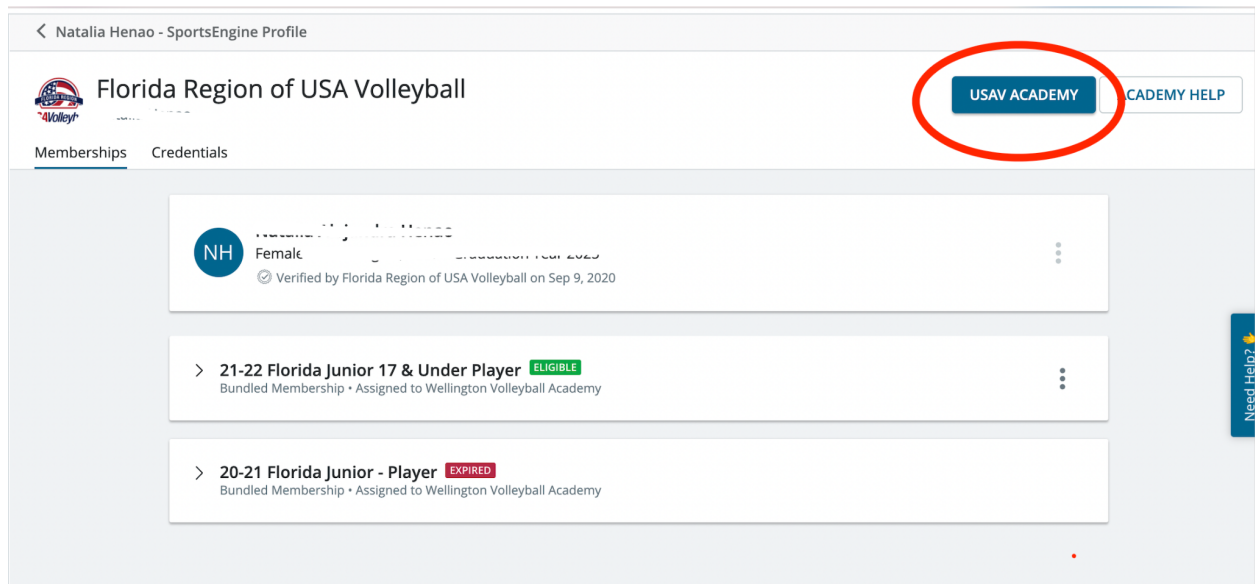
Natalia Henao - SportsEngine Profile

Florida Region of USA Volleyball

USAV ACADEMY

CADEMY HELP

Memberships Credentials

NH

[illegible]

Female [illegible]

Verified by Florida Region of USA Volleyball on Sep 9, 2020

21-22 Florida Junior 17 & Under Player ELIGIBLE

Bundled Membership • Assigned to Wellington Volleyball Academy

20-21 Florida Junior - Player EXPIRED

Bundled Membership • Assigned to Wellington Volleyball Academy

Need Help?